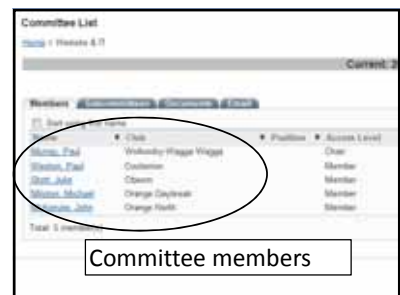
Committee List

Home / Website & IT

Current: 2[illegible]

Members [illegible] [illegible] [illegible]

Sort using first name

| Name | ▼ Club | ▼ Position | ▼ Access Level |
|---|---|---|---|
| Murray, Paul | Wollondilly-Wagga Wagga | | Chair |
| Shannon, Paul | Coolamon | | Member |
| Short, Julie | Oberon | | Member |
| Milsom, Michael | Orange Daybreak | | Member |
| Mackenzie, John | Orange North | | Member |

Total: 5 member(s)

Committee members